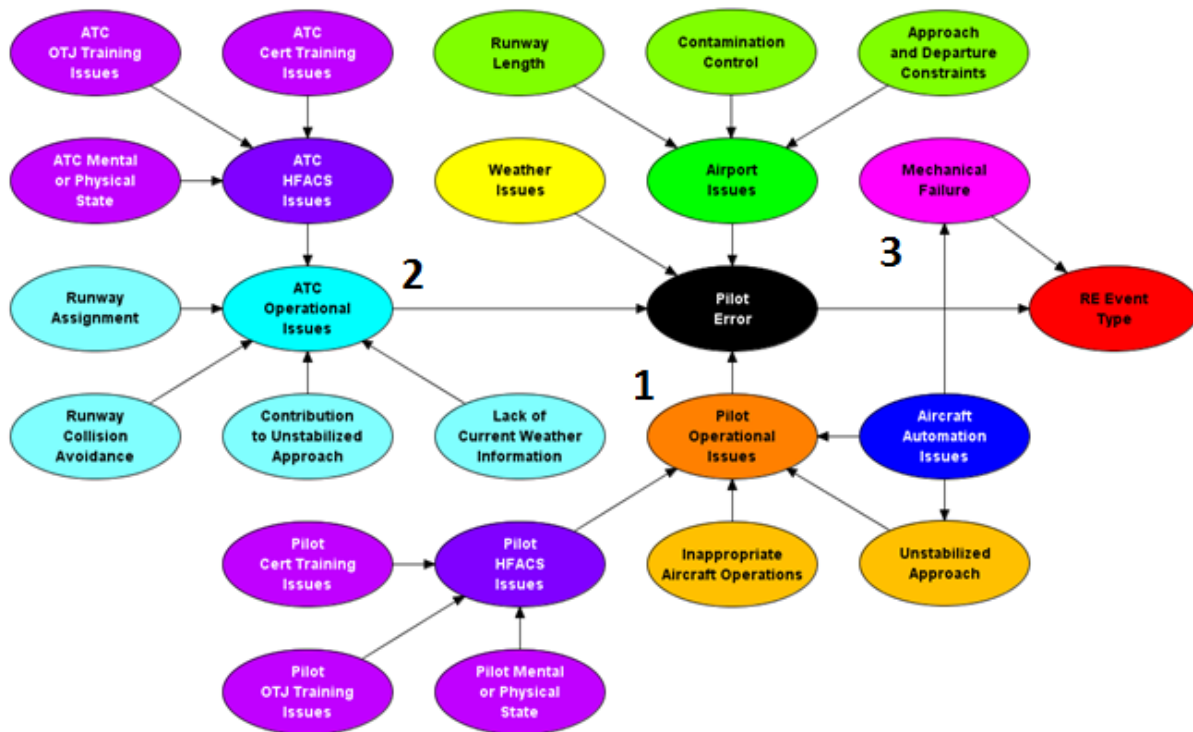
ATC OTJ Training Issues

ATC Cert Training Issues

Runway Length

Contamination Control

Approach and Departure Constraints

ATC Mental or Physical State

ATC HFACS Issues

Weather Issues

Airport Issues

Mechanical Failure

2

3

Runway Assignment

ATC Operational Issues

Pilot Error

RE Event Type

1

Runway Collision Avoidance

Contribution to Unstabilized Approach

Lack of Current Weather Information

Pilot Operational Issues

Aircraft Automation Issues

Pilot Cert Training Issues

Pilot HFACS Issues

Inappropriate Aircraft Operations

Unstabilized Approach

Pilot OTJ Training Issues

Pilot Mental or Physical State